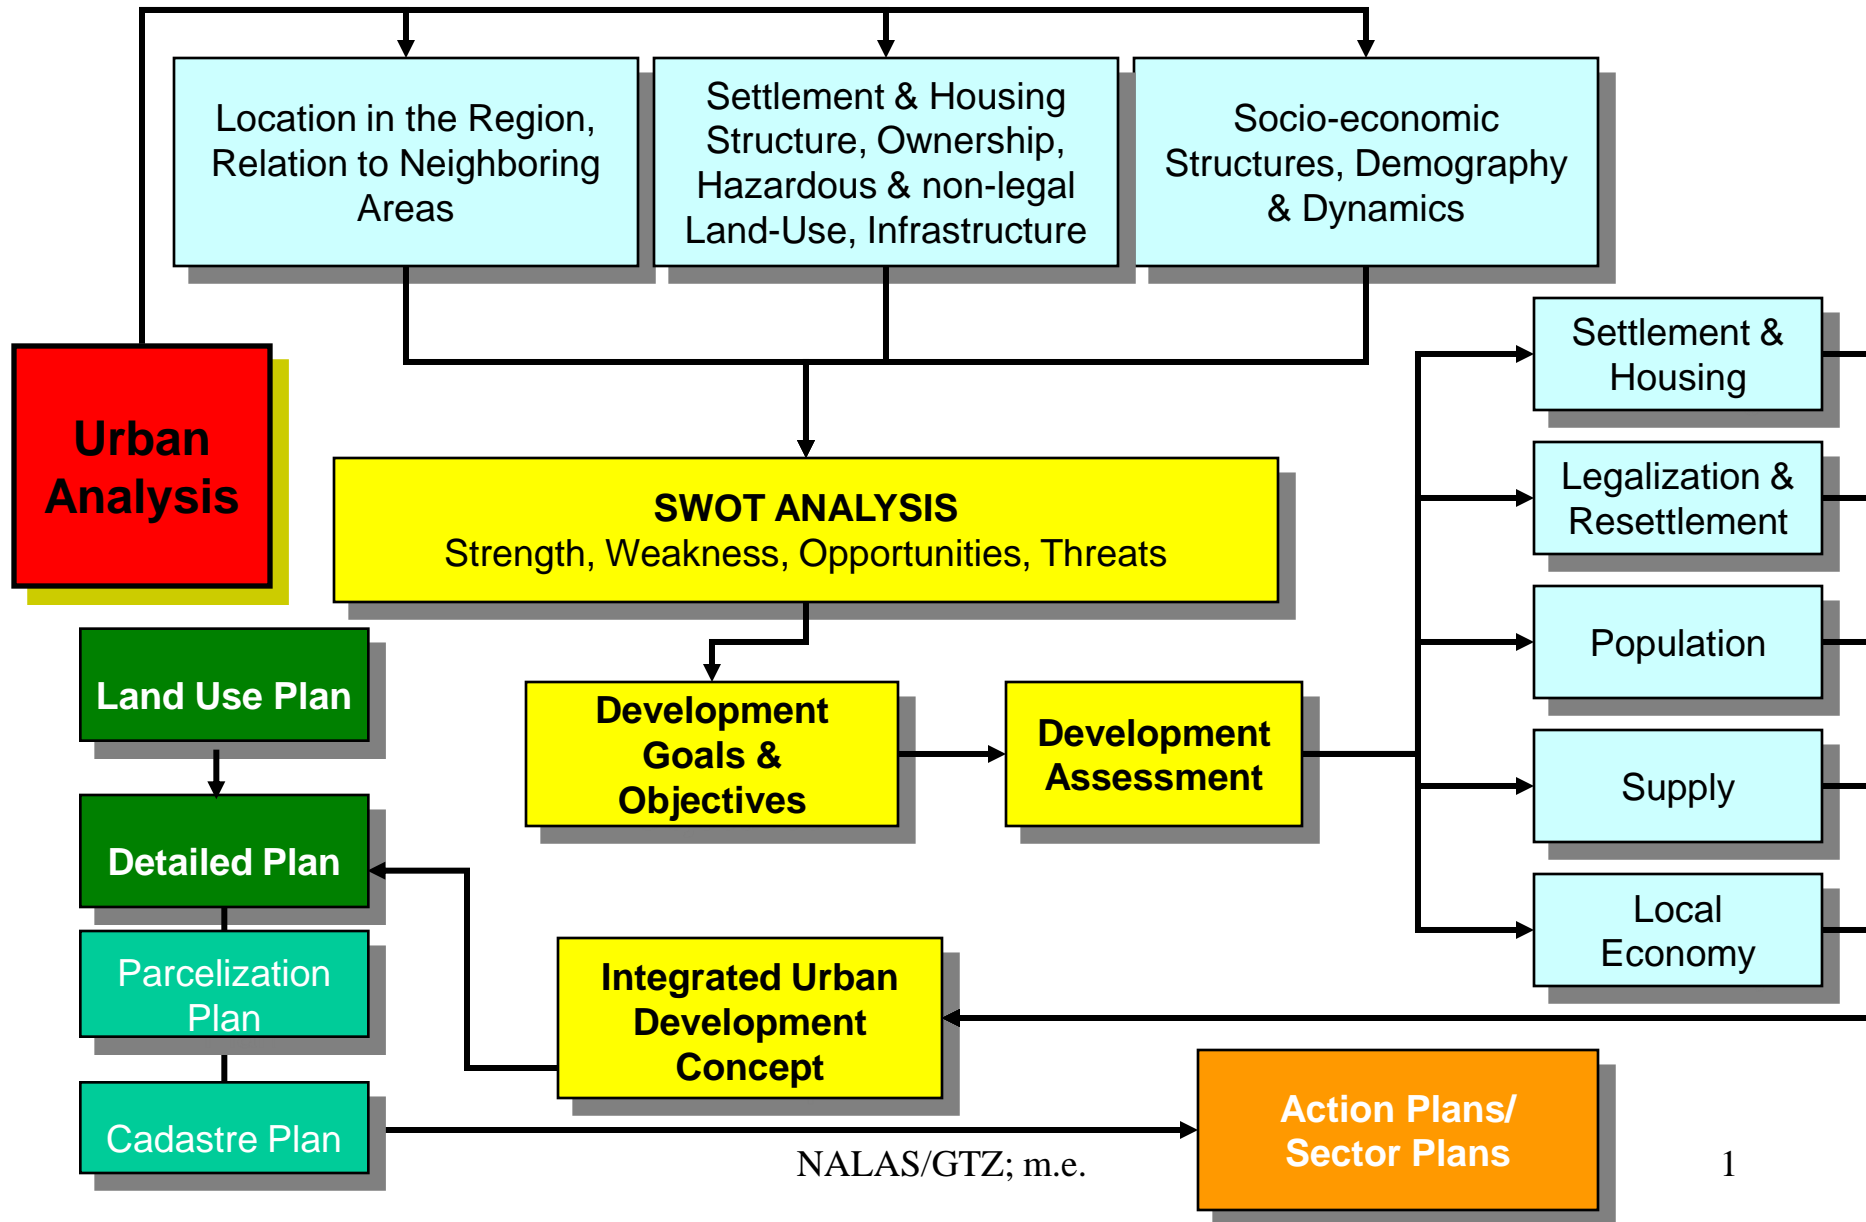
Location in the Region, Relation to Neighboring Areas

Settlement & Housing Structure, Ownership, Hazardous & non-legal Land-Use, Infrastructure

Socio-economic Structures, Demography & Dynamics

Urban Analysis

SWOT ANALYSIS
Strength, Weakness, Opportunities, Threats

Settlement & Housing

Legalization & Resettlement

Population

Supply

Local Economy

Land Use Plan

Detailed Plan

Parcelization Plan

Cadastre Plan

Development Goals & Objectives

Development Assessment

Integrated Urban Development Concept

Action Plans/ Sector Plans

NALAS/GTZ; m.e.

1